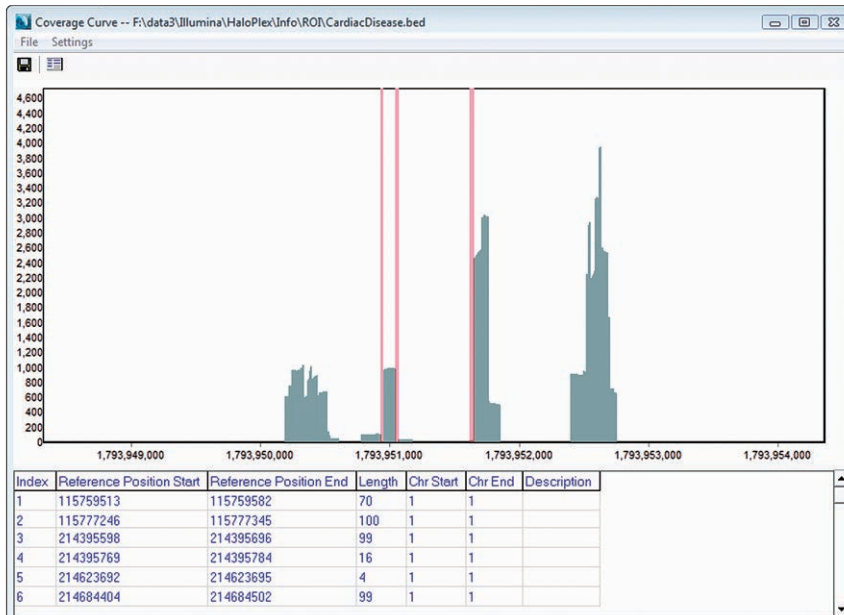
Coverage Curve -- F:\data3\Illumina\HaloPlex\Info\ROI\CardiacDisease.bed

File Settings

4,600
4,400
4,200
4,000
3,800
3,600
3,400
3,200
3,000
2,800
2,600
2,400
2,200
2,000
1,800
1,600
1,400
1,200
1,000
800
600
400
200
0

1,793,949,000 1,793,950,000 1,793,951,000 1,793,952,000 1,793,953,000 1,793,954,000

| Index | Reference Position Start | Reference Position End | Length | Chr Start | Chr End | Description |
|---|---|---|---|---|---|---|
| 1 | 115759513 | 115759582 | 70 | 1 | 1 | |
| 2 | 115777246 | 115777345 | 100 | 1 | 1 | |
| 3 | 214395598 | 214395696 | 99 | 1 | 1 | |
| 4 | 214395769 | 214395784 | 16 | 1 | 1 | |
| 5 | 214623692 | 214623695 | 4 | 1 | 1 | |
| 6 | 214684404 | 214684502 | 99 | 1 | 1 | |